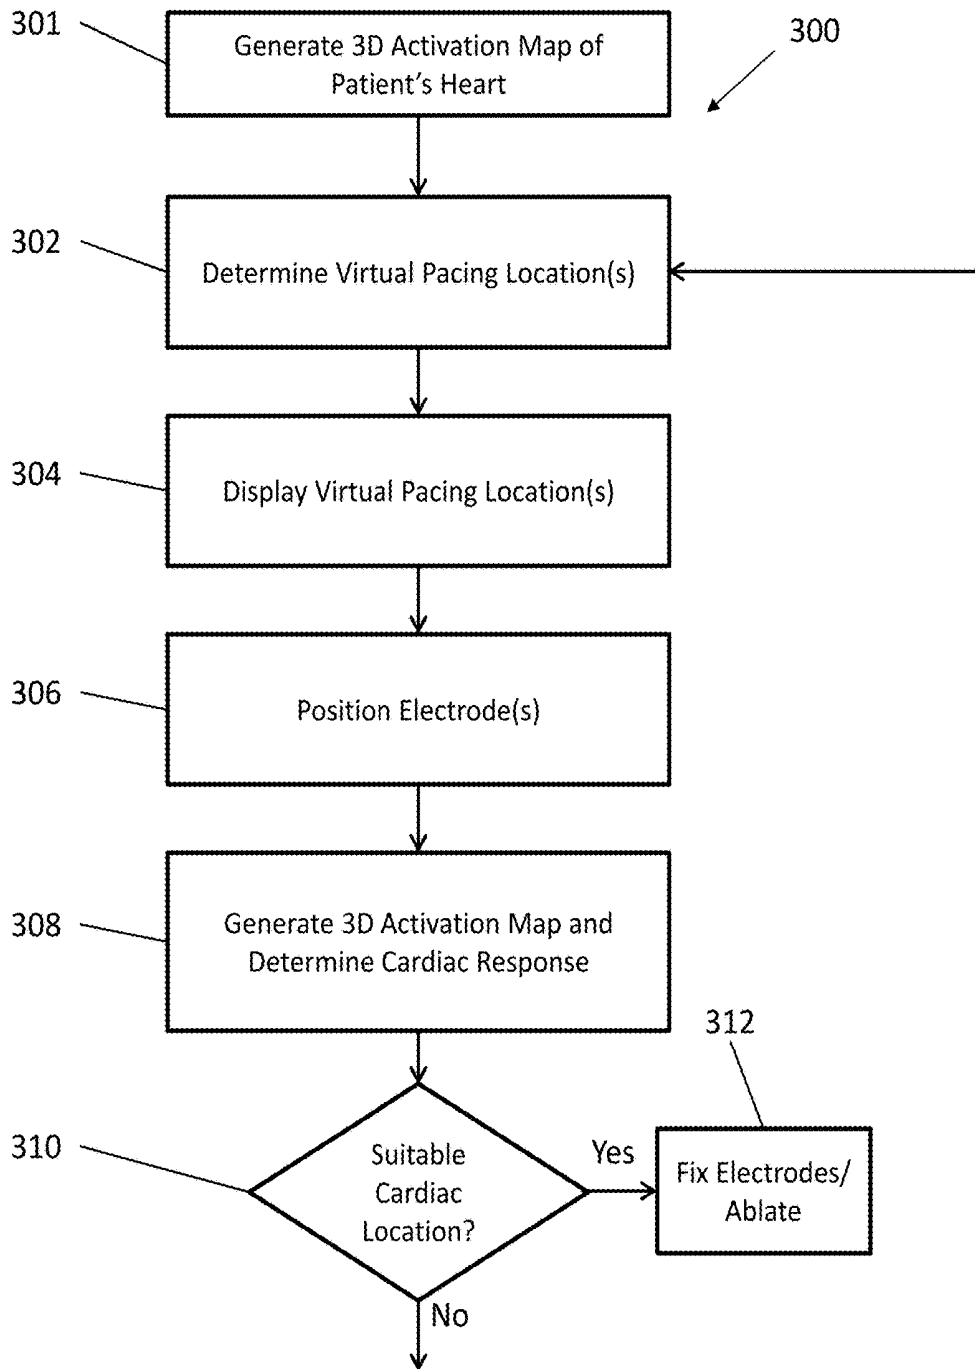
301

Generate 3D Activation Map of Patient's Heart

300

302

Determine Virtual Pacing Location(s)

304

Display Virtual Pacing Location(s)

306

Position Electrode(s)

308

Generate 3D Activation Map and Determine Cardiac Response

312

310

Suitable Cardiac Location?

Yes

Fix Electrodes/ Ablate

No